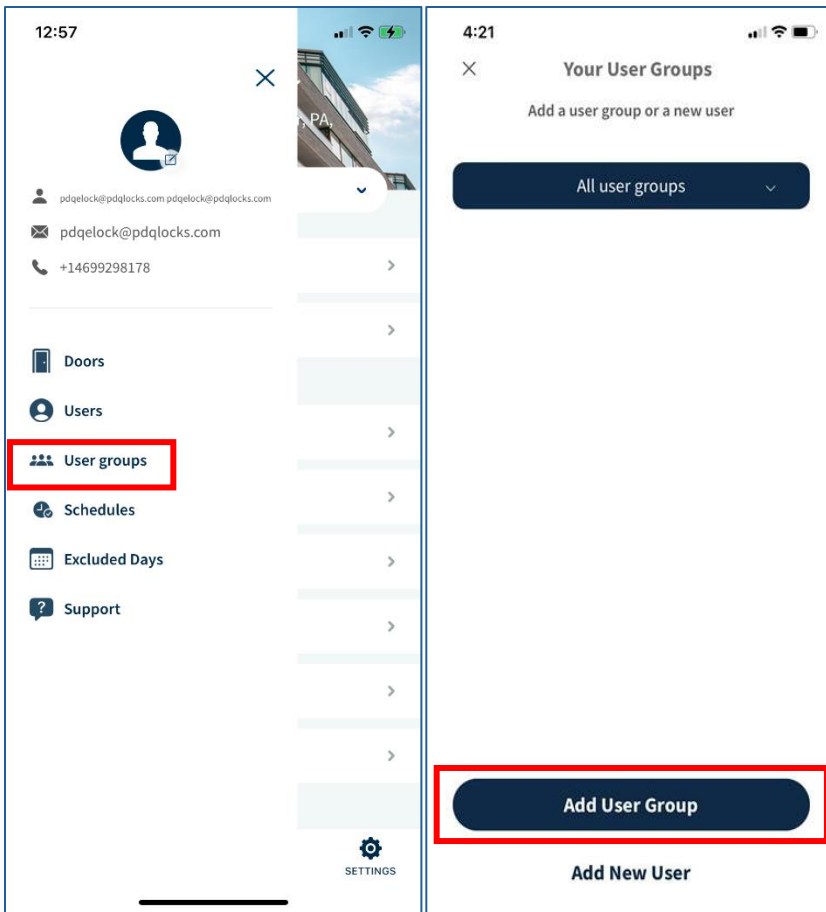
12:57

pdqelock@pdqlocks.com pdqelock@pdqlocks.com

pdqelock@pdqlocks.com

+14699298178

Doors

Users

User groups

Schedules

Excluded Days

Support

, PA,

SETTINGS

4:21

Your User Groups

Add a user group or a new user

All user groups

Add User Group

Add New User